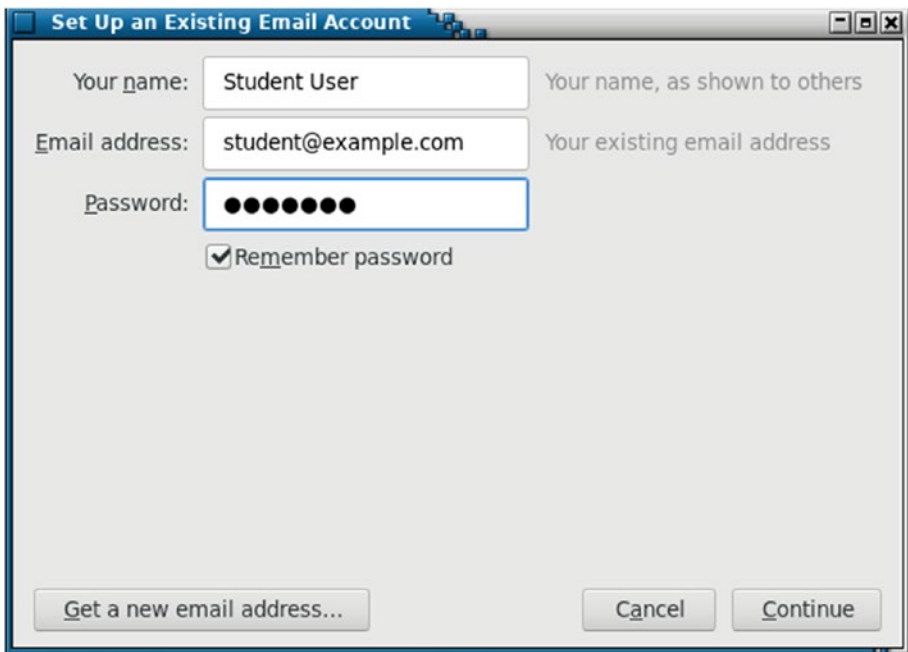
Set Up an Existing Email Account

Your name: Student User Your name, as shown to others

Email address: student@example.com Your existing email address

Password: ●●●●●●●

Remember password

Get a new email address...

Cancel

Continue